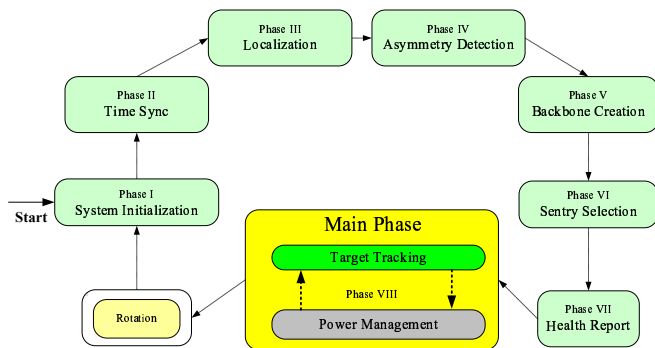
Start

Phase I
System Initialization

Phase II
Time Sync

Phase III
Localization

Phase IV
Asymmetry Detection

Phase V
Backbone Creation

Phase VI
Sentry Selection

Phase VII
Health Report

Main Phase

Target Tracking

Phase VIII

Power Management

Rotation